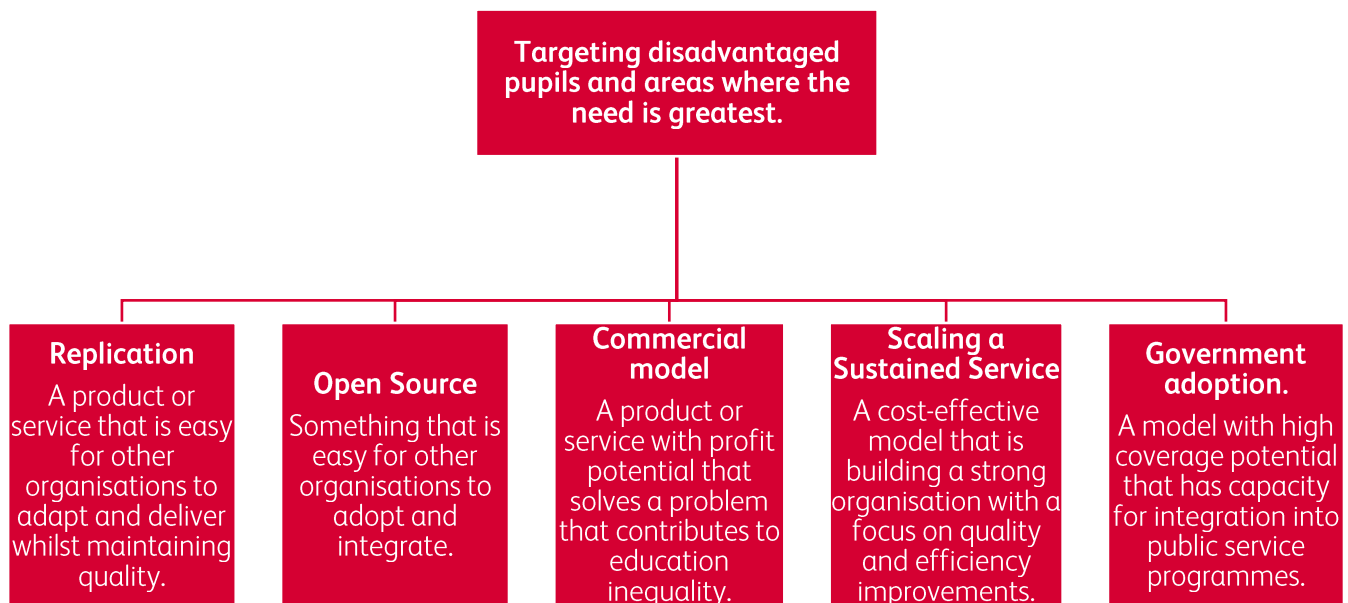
Targeting disadvantaged pupils and areas where the need is greatest.

Replication
A product or service that is easy for other organisations to adapt and deliver whilst maintaining quality.

Open Source
Something that is easy for other organisations to adopt and integrate.

Commercial model
A product or service with profit potential that solves a problem that contributes to education inequality.

Scaling a Sustained Service
A cost-effective model that is building a strong organisation with a focus on quality and efficiency improvements.

Government adoption.
A model with high coverage potential that has capacity for integration into public service programmes.